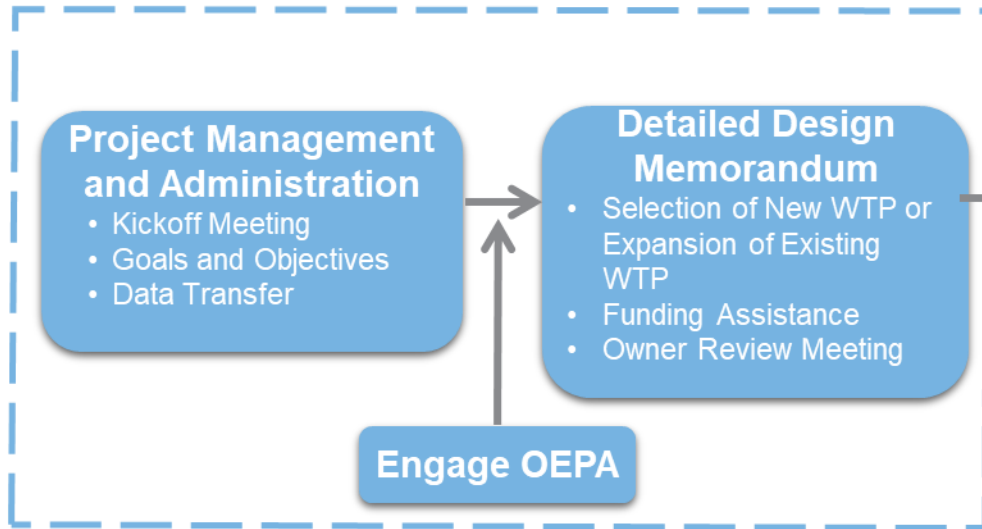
Project Management and Administration

- Kickoff Meeting
- Goals and Objectives
- Data Transfer

Detailed Design Memorandum

- Selection of New WTP or Expansion of Existing WTP
- Funding Assistance
- Owner Review Meeting

Engage OEPA